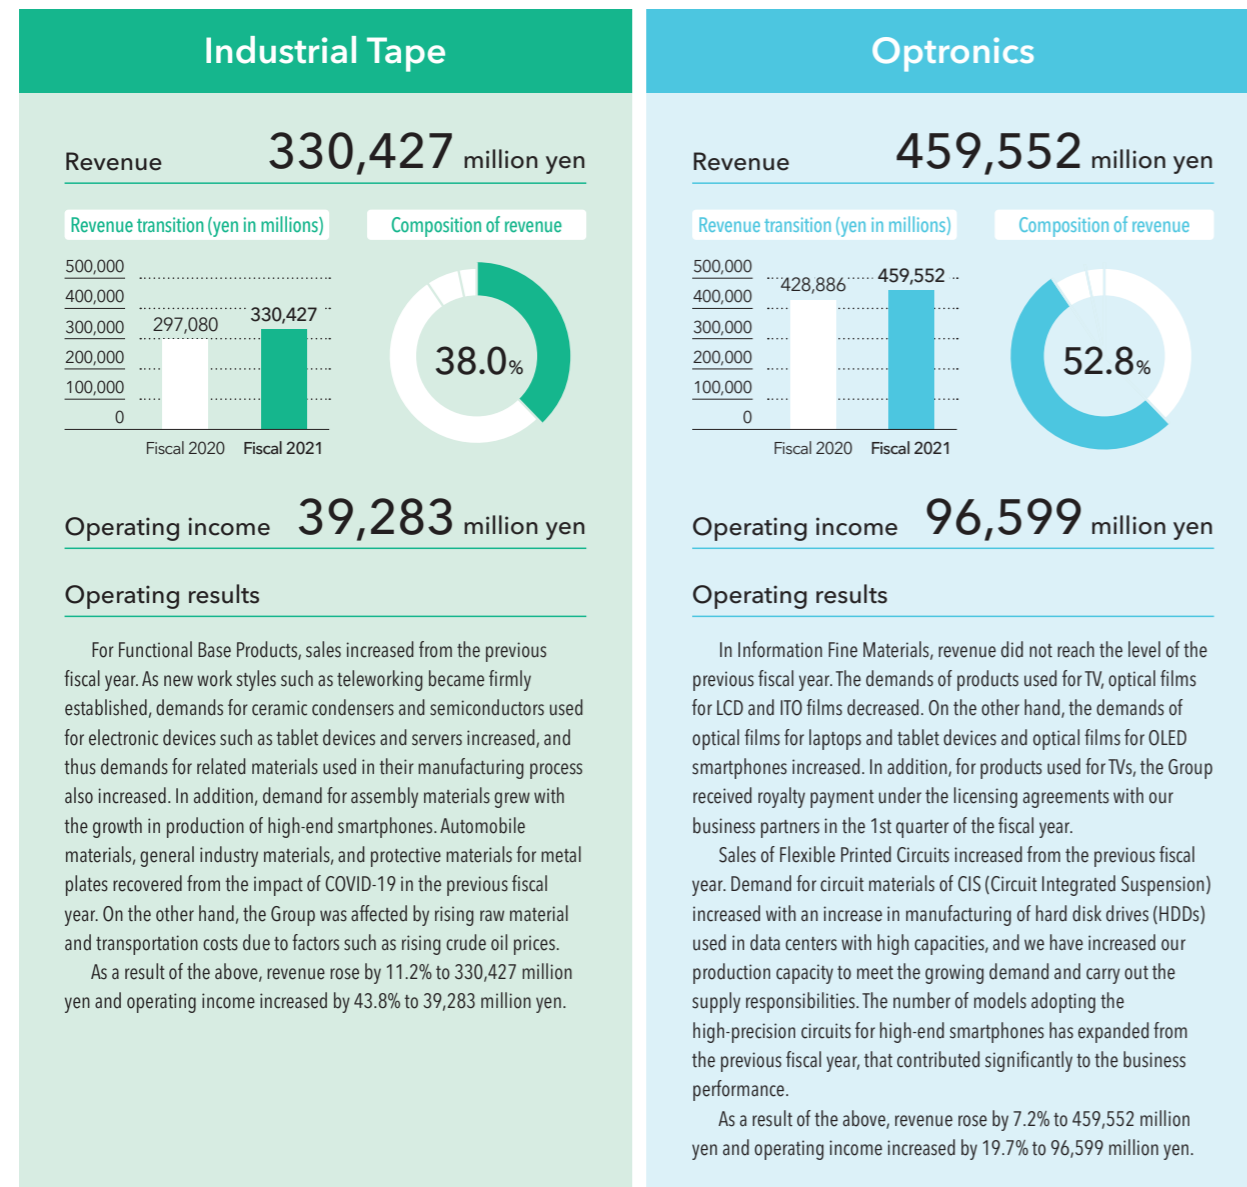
Industrial Tape

Revenue 330,427 million yen

Revenue transition (yen in millions)

Composition of revenue

500,000
400,000
300,000
200,000
100,000
0

297,080
330,427

Fiscal 2020 Fiscal 2021

38.0%

Operating income 39,283 million yen

Operating results

For Functional Base Products, sales increased from the previous fiscal year. As new work styles such as teleworking became firmly established, demands for ceramic condensers and semiconductors used for electronic devices such as tablet devices and servers increased, and thus demands for related materials used in their manufacturing process also increased. In addition, demand for assembly materials grew with the growth in production of high-end smartphones. Automobile materials, general industry materials, and protective materials for metal plates recovered from the impact of COVID-19 in the previous fiscal year. On the other hand, the Group was affected by rising raw material and transportation costs due to factors such as rising crude oil prices.

As a result of the above, revenue rose by 11.2% to 330,427 million yen and operating income increased by 43.8% to 39,283 million yen.

Optronics

Revenue 459,552 million yen

Revenue transition (yen in millions)

Composition of revenue

500,000
400,000
300,000
200,000
100,000
0

428,886
459,552

Fiscal 2020 Fiscal 2021

52.8%

Operating income 96,599 million yen

Operating results

In Information Fine Materials, revenue did not reach the level of the previous fiscal year. The demands of products used for TV, optical films for LCD and ITO films decreased. On the other hand, the demands of optical films for laptops and tablet devices and optical films for OLED smartphones increased. In addition, for products used for TVs, the Group received royalty payment under the licensing agreements with our business partners in the 1st quarter of the fiscal year.

Sales of Flexible Printed Circuits increased from the previous fiscal year. Demand for circuit materials of CIS (Circuit Integrated Suspension) increased with an increase in manufacturing of hard disk drives (HDDs) used in data centers with high capacities, and we have increased our production capacity to meet the growing demand and carry out the supply responsibilities. The number of models adopting the high-precision circuits for high-end smartphones has expanded from the previous fiscal year, that contributed significantly to the business performance.

As a result of the above, revenue rose by 7.2% to 459,552 million yen and operating income increased by 19.7% to 96,599 million yen.